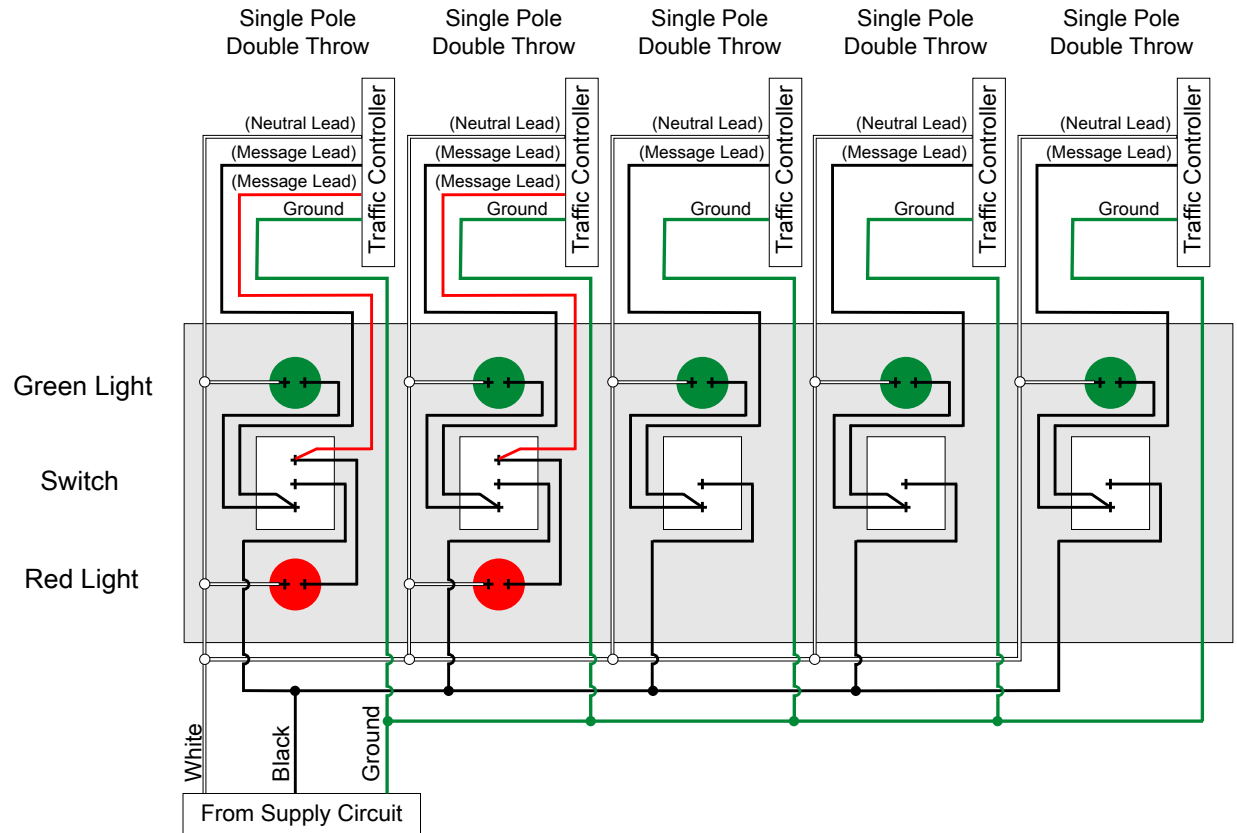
Single Pole Double Throw

Single Pole Double Throw

Single Pole Double Throw

Single Pole Double Throw

Single Pole Double Throw

(Neutral Lead)
(Message Lead)
(Message Lead)
Ground
Traffic Controller

(Neutral Lead)
(Message Lead)
(Message Lead)
Ground
Traffic Controller

(Neutral Lead)
(Message Lead)
Ground
Traffic Controller

(Neutral Lead)
(Message Lead)
Ground
Traffic Controller

(Neutral Lead)
(Message Lead)
Ground
Traffic Controller

Green Light

Switch

Red Light

White
Black
Ground

From Supply Circuit